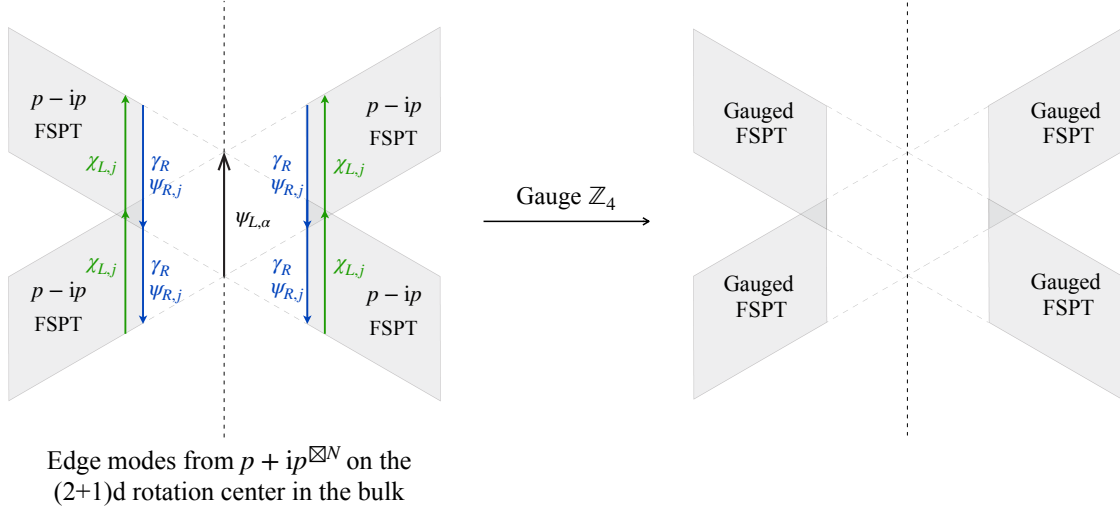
$p - \mathrm{i}p$
FSPT

$\chi_{L,j}$

$\gamma_R$
$\psi_{R,j}$

$\psi_{L,\alpha}$

$\gamma_R$
$\psi_{R,j}$

$\chi_{L,j}$

$p - \mathrm{i}p$
FSPT

$\chi_{L,j}$

$\gamma_R$
$\psi_{R,j}$

$p - \mathrm{i}p$
FSPT

$\gamma_R$
$\psi_{R,j}$

$\chi_{L,j}$

$p - \mathrm{i}p$
FSPT

Gauge $\mathbb{Z}_4$

Gauged
FSPT

Gauged
FSPT

Gauged
FSPT

Gauged
FSPT

Edge modes from $p + \mathrm{i}p^{\boxtimes N}$ on the (2+1)d rotation center in the bulk